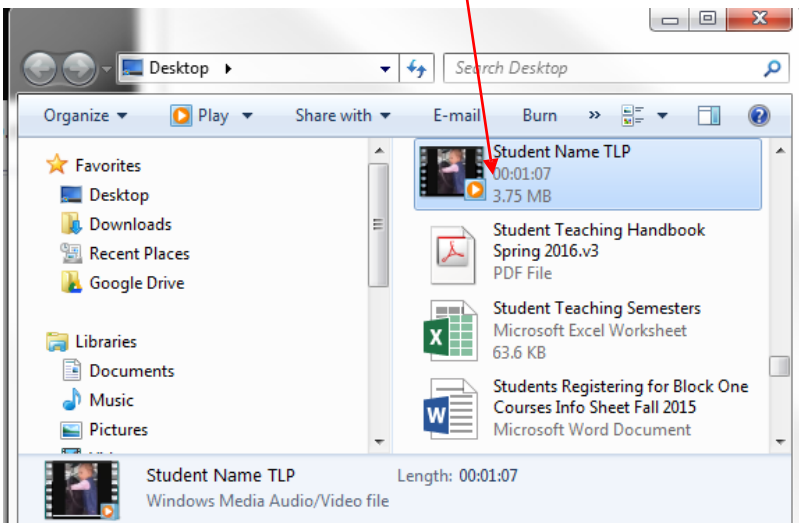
Desktop ▸

Search Desktop

Organize ▾ Play ▾ Share with ▾ E-mail Burn »

Favorites
Desktop
Downloads
Recent Places
Google Drive

Libraries
Documents
Music
Pictures

Student Name TLP
00:01:07
3.75 MB

Student Teaching Handbook Spring 2016.v3
PDF File

Student Teaching Semesters
Microsoft Excel Worksheet
63.6 KB

Students Registering for Block One Courses Info Sheet Fall 2015
Microsoft Word Document

Student Name TLP Length: 00:01:07
Windows Media Audio/Video file